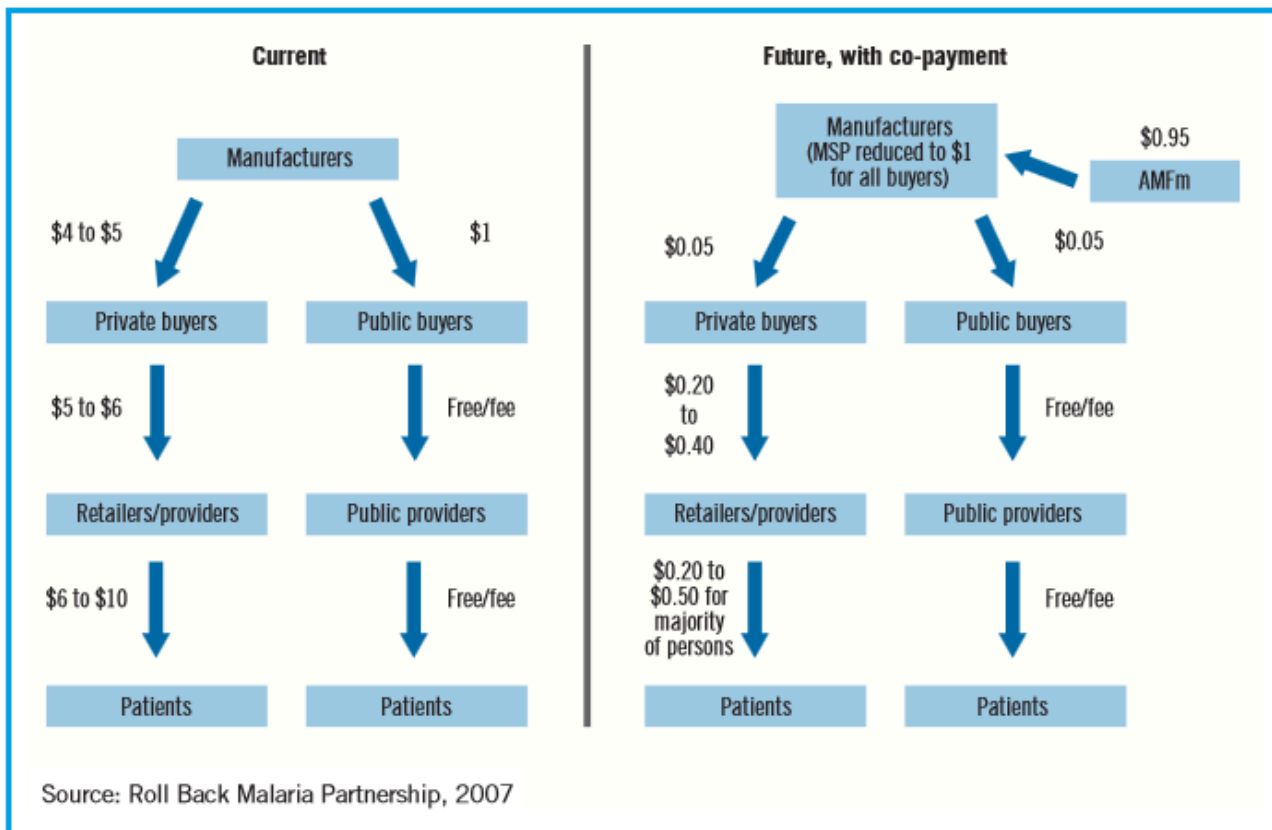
Current

Manufacturers

\$4 to \$5

\$1

Private buyers

Public buyers

\$5 to \$6

Free/fee

Retailers/providers

Public providers

\$6 to \$10

Free/fee

Patients

Patients

Future, with co-payment

Manufacturers (MSP reduced to \$1 for all buyers)

\$0.95

AMFm

\$0.05

\$0.05

Private buyers

Public buyers

\$0.20 to \$0.40

Free/fee

Retailers/providers

Public providers

\$0.20 to \$0.50 for majority of persons

Free/fee

Patients

Patients

Source: Roll Back Malaria Partnership, 2007